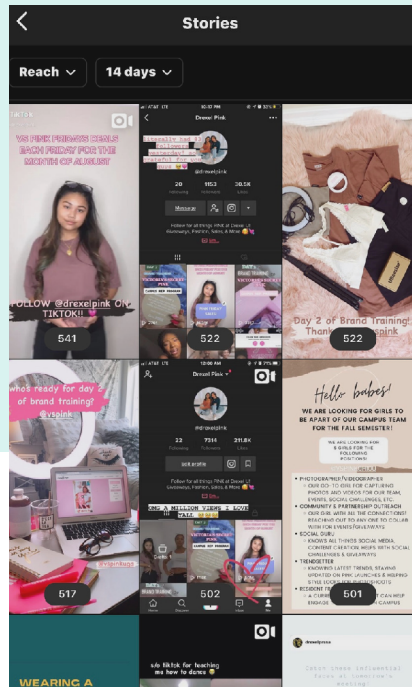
<
Stories
Reach
14 days

TIKTOK
VS PINK FRIDAYS DEALS EACH FRIDAY FOR THE MONTH OF AUGUST
FOLLOW @drexelpink ON TIKTOK!!
541

Drexel Pink
literally had 20 followers yesterday...so grateful for y'all
@drexelpink
20 Following
1153 Followers
28.3K Likes
Message
Follow for all things PINK at Drexel U! Giveaways, Fashion, Sales, & More
522

Day 2 of Brand Training! Thank you @vspink
522

whos ready for day 2 of brand training? @vspink
@VSpinkus
517

Drexel Pink
@drexelpink
23 Following
7314 Followers
211.8K Likes
Edit profile
Follow for all things PINK at Drexel U! Giveaways, Fashion, Sales, & More
OMG A MILLION VIEWS I LOVE Y'ALL
502

Hello babes!
WE ARE LOOKING FOR GIRLS TO BE APART OF OUR CAMPUS TEAM FOR THE FALL SEMESTER!
WE ARE LOOKING FOR 6 GIRLS FOR THE FOLLOWING POSITIONS
• PHOTOGRAPHER/VIDEOGRAPHER
• COMMUNITY & PARTNERSHIP OUTREACH
• SOCIAL GURU
• TRENDSETTER
• RESIDENT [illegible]
501

WEARING A
s/o tiktok for teaching me how to dance
drexelpinkus
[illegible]